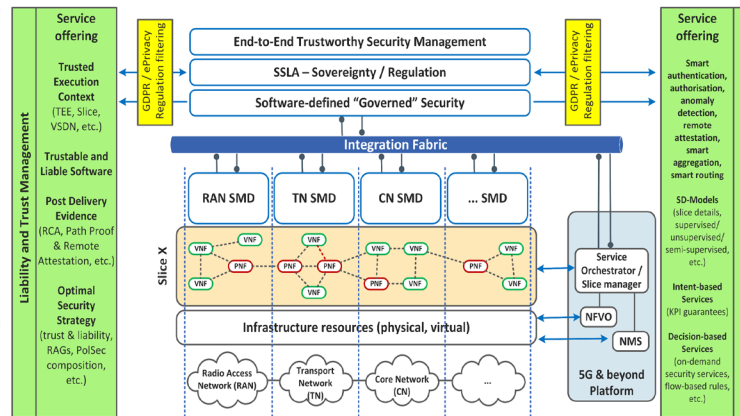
Liability and Trust Management

Service offering

Trusted Execution Context (TEE, Slice, VSDN, etc.)

Trustable and Liable Software

Post Delivery Evidence (RCA, Path Proof & Remote Attestation, etc.)

Optimal Security Strategy (trust & liability, RAGs, PolSec composition, etc.)

GDPR / ePrivacy Regulation filtering

End-to-End Trustworthy Security Management

SSLA – Sovereignty / Regulation

Software-defined "Governed" Security

GDPR / ePrivacy Regulation filtering

Integration Fabric

RAN SMD

TN SMD

CN SMD

... SMD

Slice X

VNF
VNF
VNF
PNF
VNF
PNF
PNF
VNF
VNF
VNF
PNF
VNF
VNF
PNF
VNF
VNF

Infrastructure resources (physical, virtual)

Radio Access Network (RAN)

Transport Network (TN)

Core Network (CN)

...

Service Orchestrator / Slice manager

NFVO

NMS

5G & beyond Platform

Service offering

Smart authentication, authorisation, anomaly detection, remote attestation, smart aggregation, smart routing

SD-Models (slice details, supervised/ unsupervised/ semi-supervised, etc.)

Intent-based Services (KPI guarantees)

Decision-based Services (on-demand security services, flow-based rules, etc.)